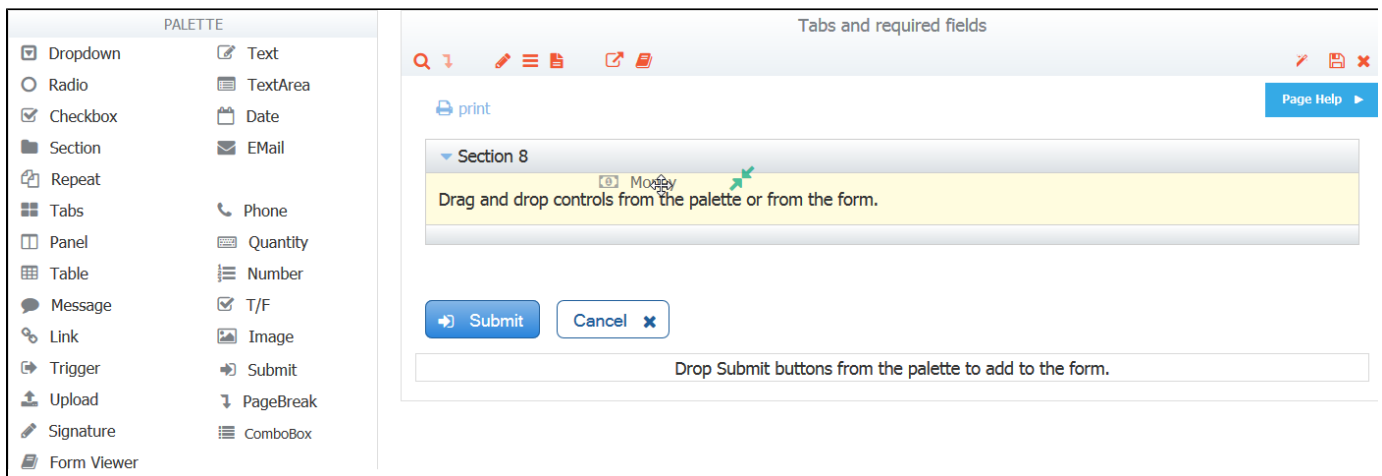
PALETTE

Dropdown
Text
Radio
TextArea
Checkbox
Date
Section
EMail
Repeat
Tabs
Phone
Panel
Quantity
Table
Number
Message
T/F
Link
Image
Trigger
Submit
Upload
PageBreak
Signature
ComboBox
Form Viewer

Tabs and required fields

print

Page Help ►

Section 8

Money

Drag and drop controls from the palette or from the form.

Submit

Cancel

Drop Submit buttons from the palette to add to the form.